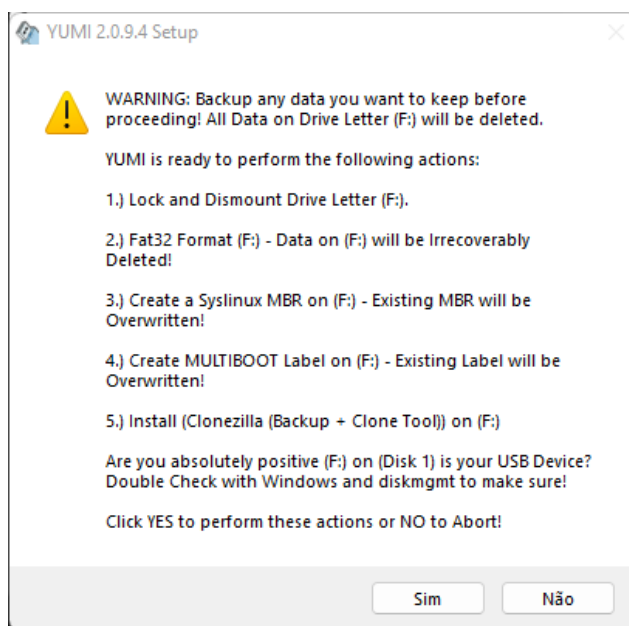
YUMI 2.0.9.4 Setup

WARNING: Backup any data you want to keep before proceeding! All Data on Drive Letter (F:) will be deleted.

YUMI is ready to perform the following actions:

1.) Lock and Dismount Drive Letter (F:).

2.) Fat32 Format (F:) - Data on (F:) will be Irrecoverably Deleted!

3.) Create a Syslinux MBR on (F:) - Existing MBR will be Overwritten!

4.) Create MULTIBOOT Label on (F:) - Existing Label will be Overwritten!

5.) Install (Clonezilla (Backup + Clone Tool)) on (F:)

Are you absolutely positive (F:) on (Disk 1) is your USB Device? Double Check with Windows and diskmgmt to make sure!

Click YES to perform these actions or NO to Abort!

Sim

Não